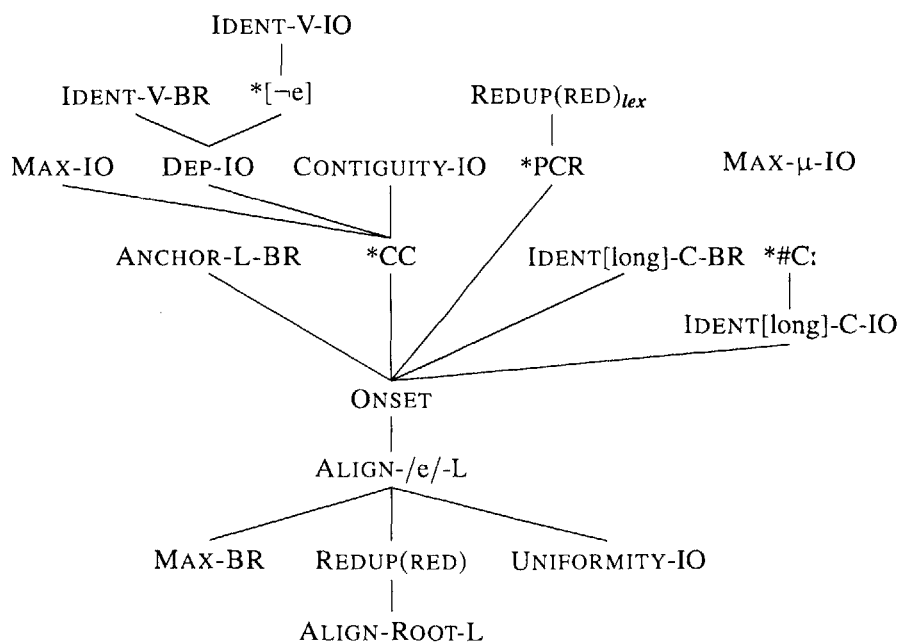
IDENT-V-IO

IDENT-V-BR *[¬e]

REDUP(RED)$_{lex}$

MAX-IO DEP-IO CONTIGUITY-IO *PCR MAX-μ-IO

ANCHOR-L-BR *CC IDENT[long]-C-BR *#C:

IDENT[long]-C-IO

ONSET

ALIGN-/e/-L

MAX-BR REDUP(RED) UNIFORMITY-IO

ALIGN-ROOT-L